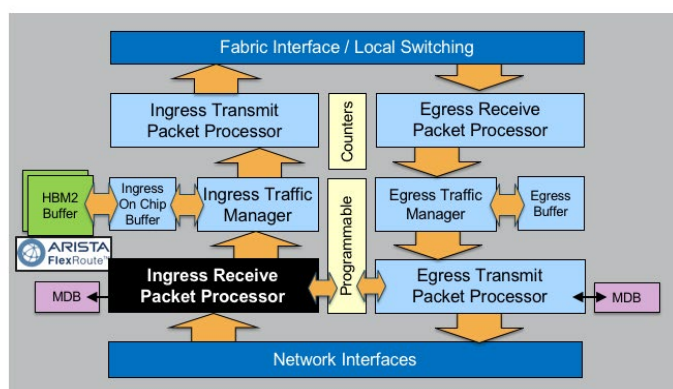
Fabric Interface / Local Switching

Ingress Transmit Packet Processor

Counters

Egress Receive Packet Processor

HBM2 Buffer

Ingress On Chip Buffer

Ingress Traffic Manager

Programmable

Egress Traffic Manager

Egress Buffer

ARISTA FlexRoute™

MDB

Ingress Receive Packet Processor

Egress Transmit Packet Processor

MDB

Network Interfaces